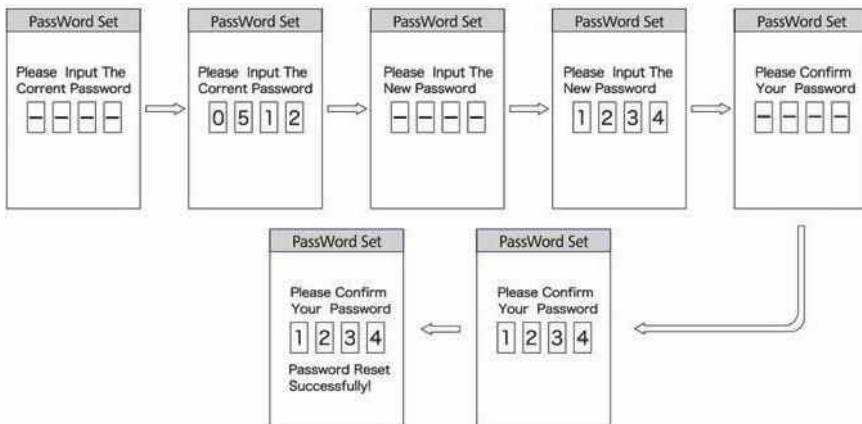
PassWord Set

Please Input The Corrent Password

– – – –

PassWord Set

Please Input The Corrent Password

0 5 1 2

PassWord Set

Please Input The New Password

– – – –

PassWord Set

Please Input The New Password

1 2 3 4

PassWord Set

Please Confirm Your Password

– – – –

PassWord Set

Please Confirm Your Password

1 2 3 4

PassWord Set

Please Confirm Your Password

1 2 3 4

Password Reset Successfully!